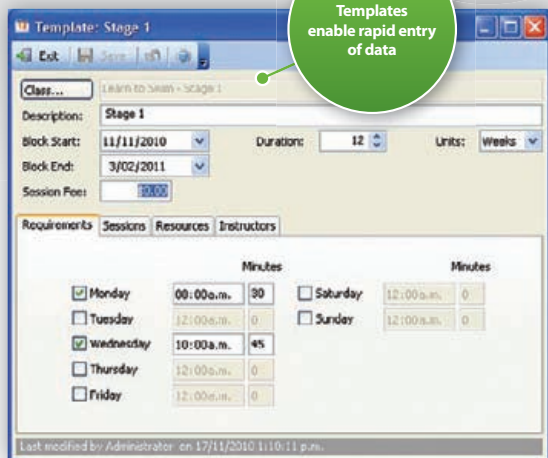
Template: Stage 1

Templates enable rapid entry of data

Exit | Save

Class... | Learn to Swim - Stage 1

Description: Stage 1

Block Start: 11/11/2010 | Duration: 12 | Units: Weeks

Block End: 3/02/2011

Session Fee: 10.00

Requirements | Sessions | Resources | Instructors

Minutes | Minutes

Monday | 00:00a.m. | 30 | Saturday | 12:00a.m. | 0

Tuesday | 12:00a.m. | 0 | Sunday | 12:00a.m. | 0

Wednesday | 10:00a.m. | 45

Thursday | 12:00a.m. | 0

Friday | 12:00a.m. | 0

Last modified by Administrator on 17/11/2010 1:10:11 p.m.